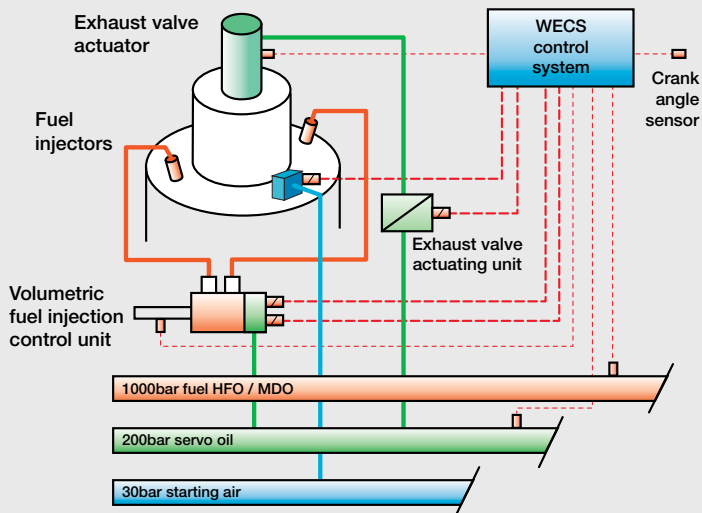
Exhaust valve actuator

WECS control system

Crank angle sensor

Fuel injectors

Exhaust valve actuating unit

Volumetric fuel injection control unit

1000bar fuel HFO / MDO

200bar servo oil

30bar starting air